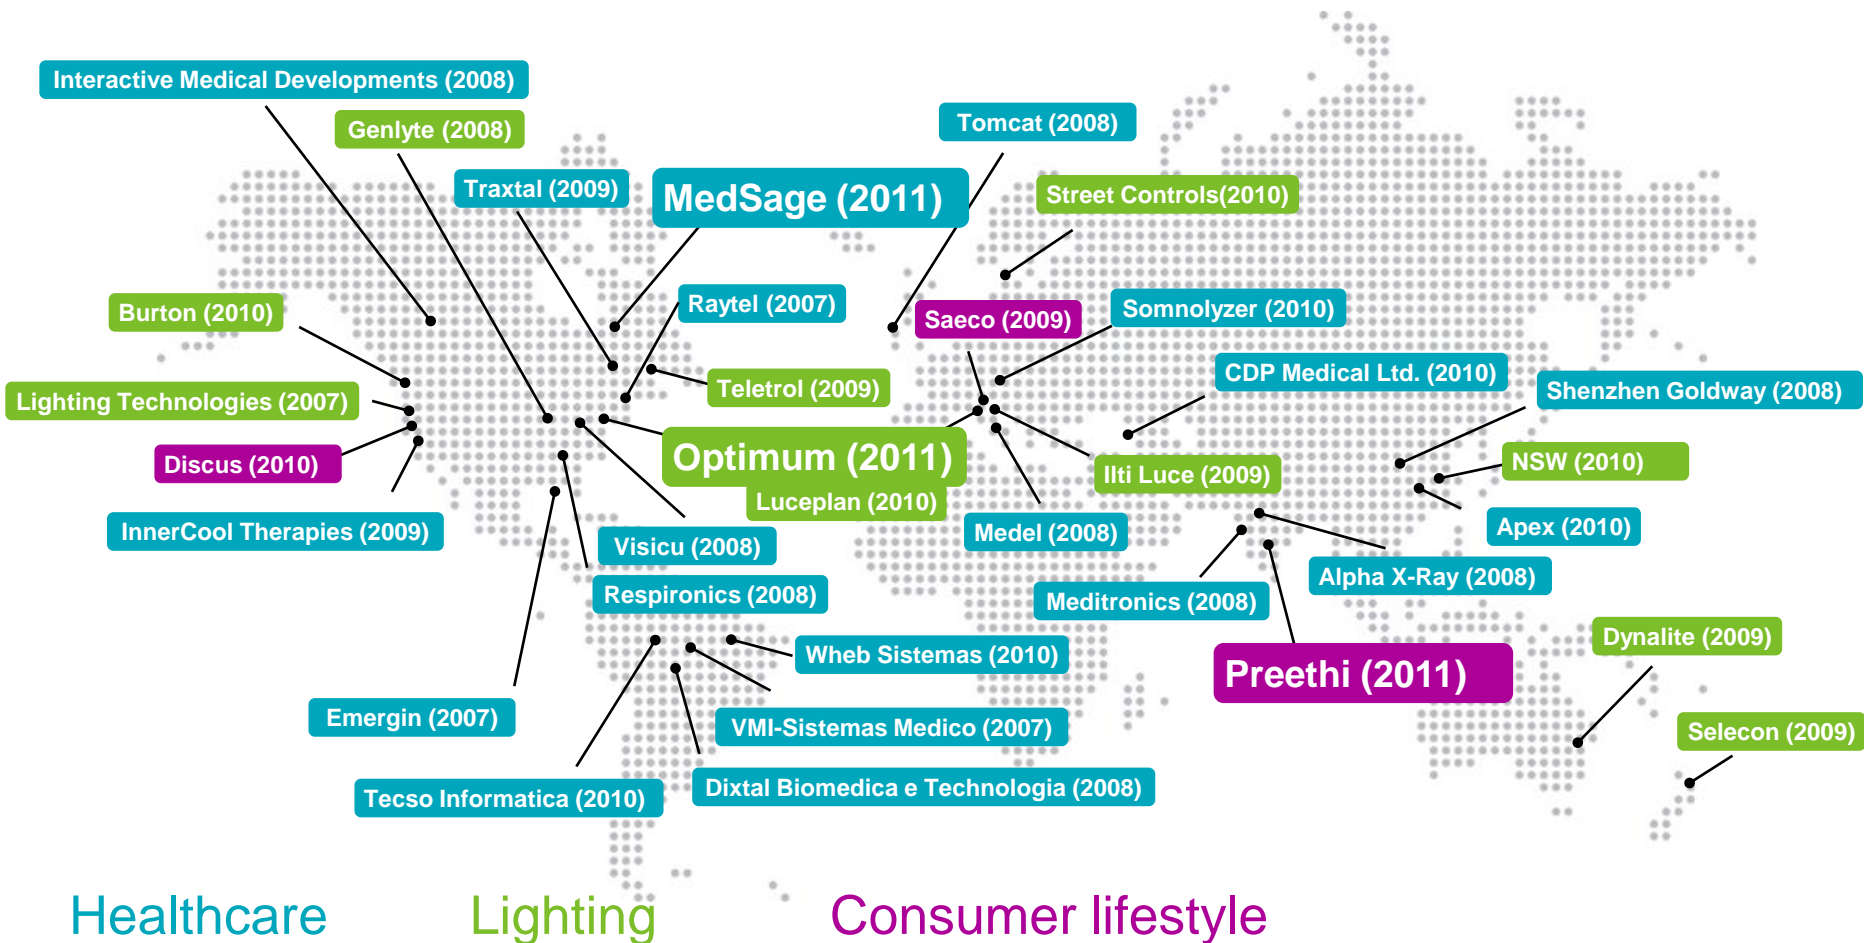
Interactive Medical Developments (2008)
Genlyte (2008)
Traxtal (2009)
MedSage (2011)
Tomcat (2008)
Street Controls(2010)
Burton (2010)
Raytel (2007)
Saeco (2009)
Somnolyzer (2010)
Lighting Technologies (2007)
Teletrol (2009)
CDP Medical Ltd. (2010)
Shenzhen Goldway (2008)
Discus (2010)
Optimum (2011)
NSW (2010)
Luceplan (2010)
Ilti Luce (2009)
InnerCool Therapies (2009)
Medel (2008)
Apex (2010)
Visicu (2008)
Alpha X-Ray (2008)
Respironics (2008)
Meditronics (2008)
Dynalite (2009)
Wheb Sistemas (2010)
Preethi (2011)
Emergin (2007)
VMI-Sistemas Medico (2007)
Selecon (2009)
Tecso Informatica (2010)
Dixtal Biomedica e Technologia (2008)

Healthcare
Lighting
Consumer lifestyle